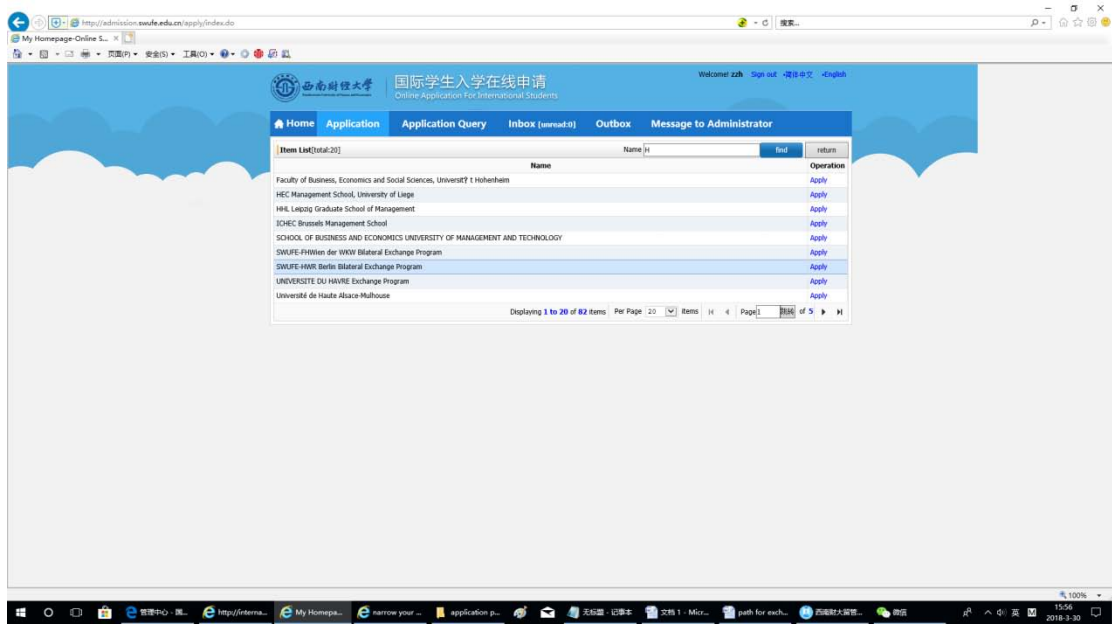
http://admission.swufe.edu.cn/apply/index.do

搜索...

My Homepage-Online S... ×

页面(P) ▾ 安全(S) ▾ 工具(O) ▾

西南财经大学 国际学生入学在线申请 Online Application For International Students

Welcome! zzh Sign out •简体中文 •English

Home Application Application Query Inbox (unread:0) Outbox Message to Administrator

Item List[total:20] Name H find return

| Name | Operation |
|---|---|
| Faculty of Business, Economics and Social Sciences, Universit? t Hohenheim | Apply |
| HEC Management School, University of Liege | Apply |
| HHL Leipzig Graduate School of Management | Apply |
| ICHEC Brussels Management School | Apply |
| SCHOOL OF BUSINESS AND ECONOMICS UNIVERSITY OF MANAGEMENT AND TECHNOLOGY | Apply |
| SWUFE-FHWien der WKW Bilateral Exchange Program | Apply |
| SWUFE-HWR Berlin Bilateral Exchange Program | Apply |
| UNIVERSITE DU HAVRE Exchange Program | Apply |
| Université de Haute Alsace-Mulhouse | Apply |

Displaying 1 to 20 of 82 items Per Page 20 items Page 1 跳转 of 5

100%

管理中心 - 国... http://interna... My Homepa... narrow your ... application p... 无标题 - 记事本 文档 1 - Micr... path for exch... 西南财大留管... 微信

英 15:56 2018-3-30